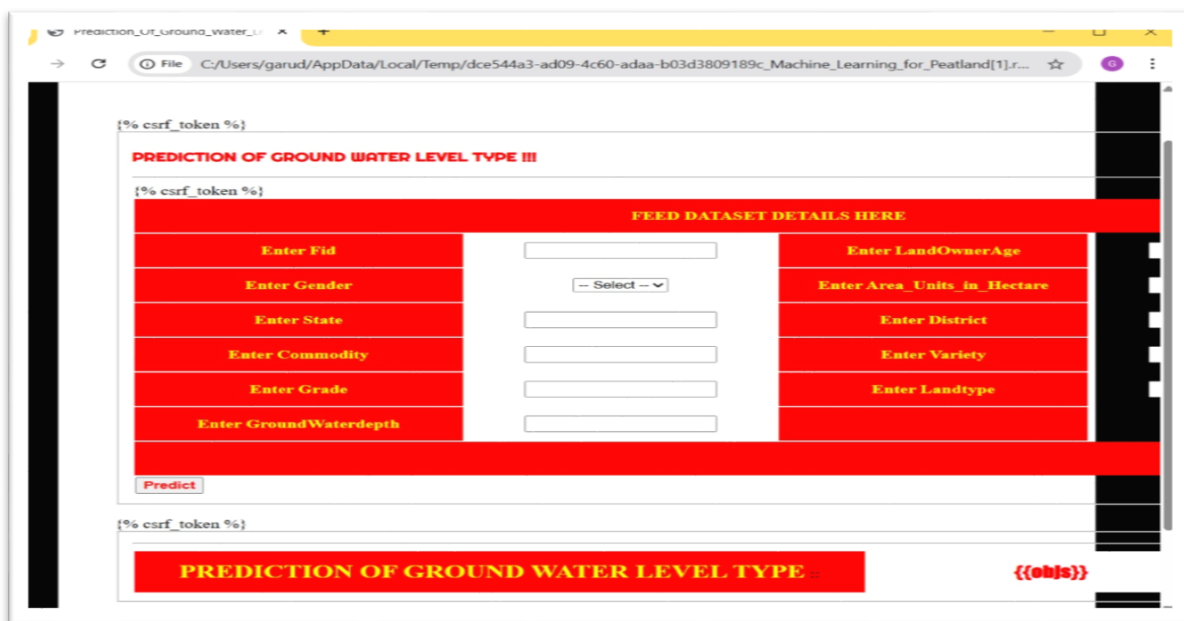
Prediction_Of_Ground_Water_L ×

File C:/Users/garud/AppData/Local/Temp/dce544a3-ad09-4c60-adaa-b03d3809189c_Machine_Learning_for_Peatland[1].r...

{% csrf_token %}

PREDICTION OF GROUND WATER LEVEL TYPE !!!

{% csrf_token %}

| FEED DATASET DETAILS HERE | | |
|---|---|---|
| Enter Fid | | Enter LandOwnerAge |
| Enter Gender | -- Select -- | Enter Area_Units_in_Hectare |
| Enter State | | Enter District |
| Enter Commodity | | Enter Variety |
| Enter Grade | | Enter Landtype |
| Enter GroundWaterdepth | | |

Predict

{% csrf_token %}

PREDICTION OF GROUND WATER LEVEL TYPE ::

{{objs}}